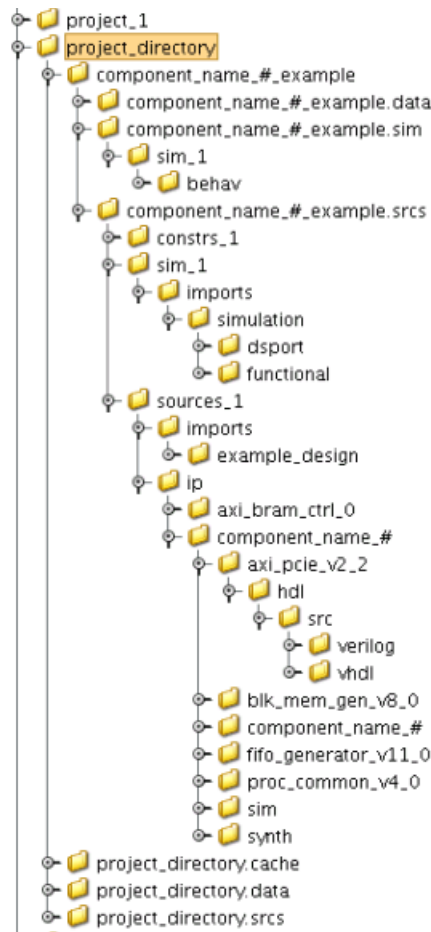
project_1
project_directory
component_name_#_example
component_name_#_example.data
component_name_#_example.sim
sim_1
behav
component_name_#_example.srcs
constrs_1
sim_1
imports
simulation
dsport
functional
sources_1
imports
example_design
ip
axi_bram_ctrl_0
component_name_#
axi_pcie_v2_2
hdl
src
verilog
vhdl
blk_mem_gen_v8_0
component_name_#
fifo_generator_v11_0
proc_common_v4_0
sim
synth
project_directory.cache
project_directory.data
project_directory.srcs